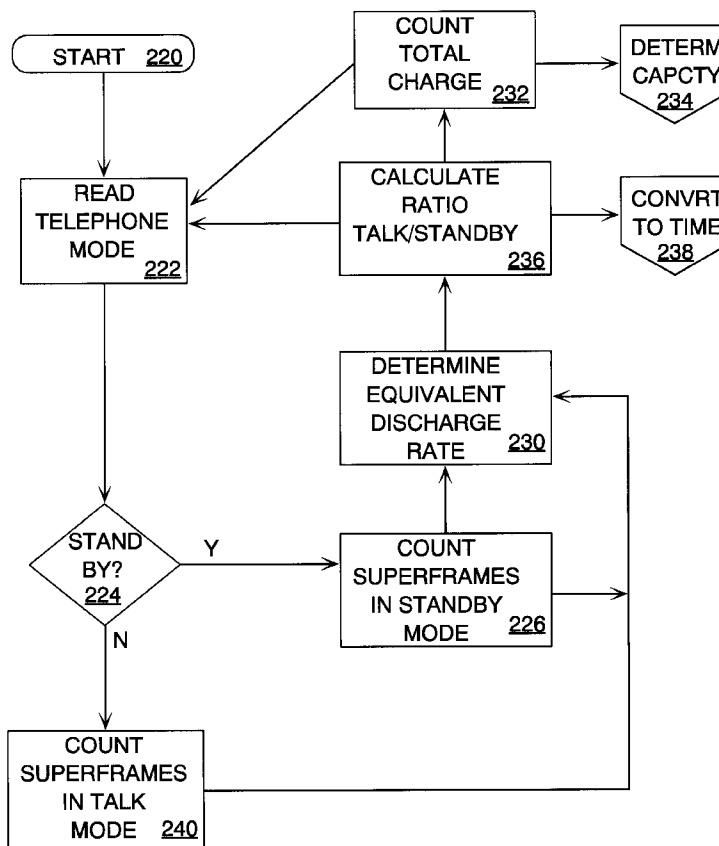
START 220

COUNT TOTAL CHARGE 232

DETERM CAPCTY 234

READ TELEPHONE MODE 222

CALCULATE RATIO TALK/STANDBY 236

CONVRT TO TIME 238

DETERMINE EQUIVALENT DISCHARGE RATE 230

STAND BY? 224

Y

N

COUNT SUPERFRAMES IN STANDBY MODE 226

COUNT SUPERFRAMES IN TALK MODE 240